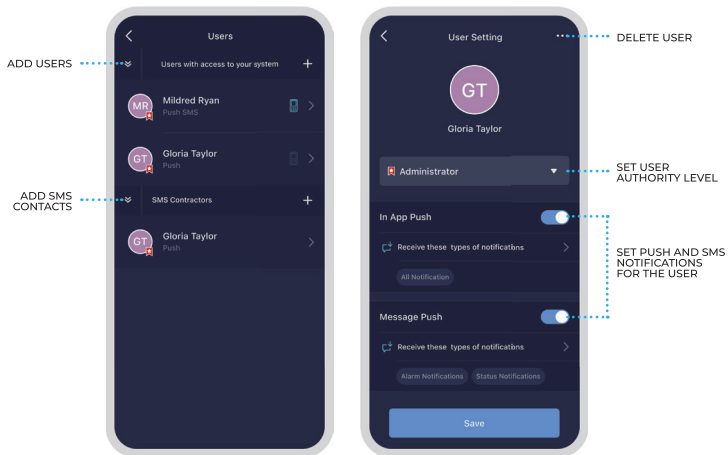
ADD USERS

ADD SMS CONTACTS

Users

Users with access to your system +

MR Mildred Ryan
Push SMS

GT Gloria Taylor
Push

SMS Contractors +

GT Gloria Taylor
Push

User Setting

GT
Gloria Taylor

Administrator

In App Push

Receive these types of notifications

All Notification

Message Push

Receive these types of notifications

Alarm Notifications Status Notifications

Save

DELETE USER

SET USER AUTHORITY LEVEL

SET PUSH AND SMS NOTIFICATIONS FOR THE USER